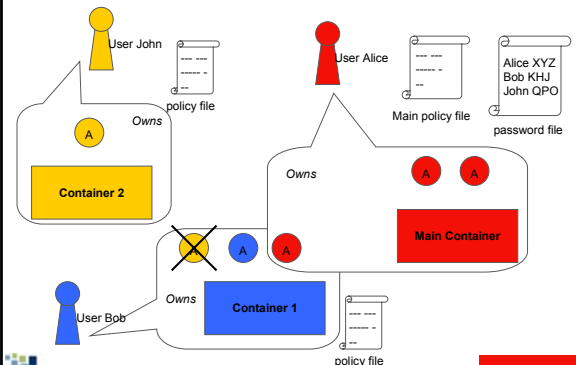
User John

--- ---
------ -
--

policy file

User Alice

--- ---
------ -
--

Main policy file

Alice XYZ
Bob KHJ
John QPO

password file

Owns

A

Container 2

Owns

A

A

Main Container

A

A

A

User Bob

Owns

Container 1

--- ---
------ -
--

policy file